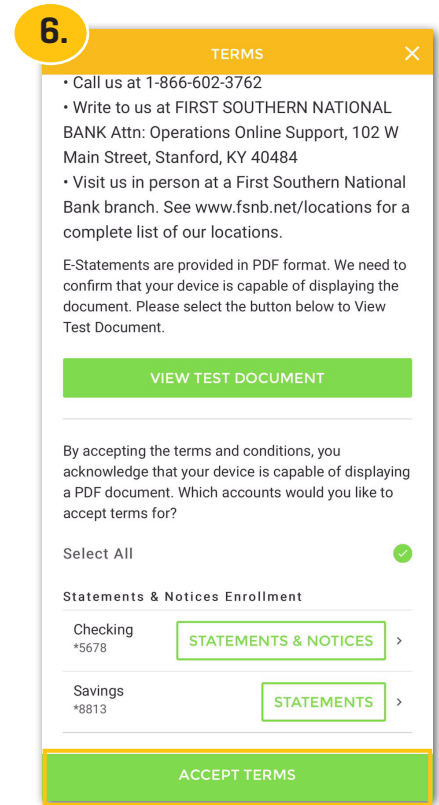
6.

TERMS

• Call us at 1-866-602-3762
• Write to us at FIRST SOUTHERN NATIONAL BANK Attn: Operations Online Support, 102 W Main Street, Stanford, KY 40484
• Visit us in person at a First Southern National Bank branch. See www.fsnb.net/locations for a complete list of our locations.

E-Statements are provided in PDF format. We need to confirm that your device is capable of displaying the document. Please select the button below to View Test Document.

VIEW TEST DOCUMENT

By accepting the terms and conditions, you acknowledge that your device is capable of displaying a PDF document. Which accounts would you like to accept terms for?

Select All

Statements & Notices Enrollment

Checking
*5678
STATEMENTS & NOTICES

Savings
*8813
STATEMENTS

ACCEPT TERMS